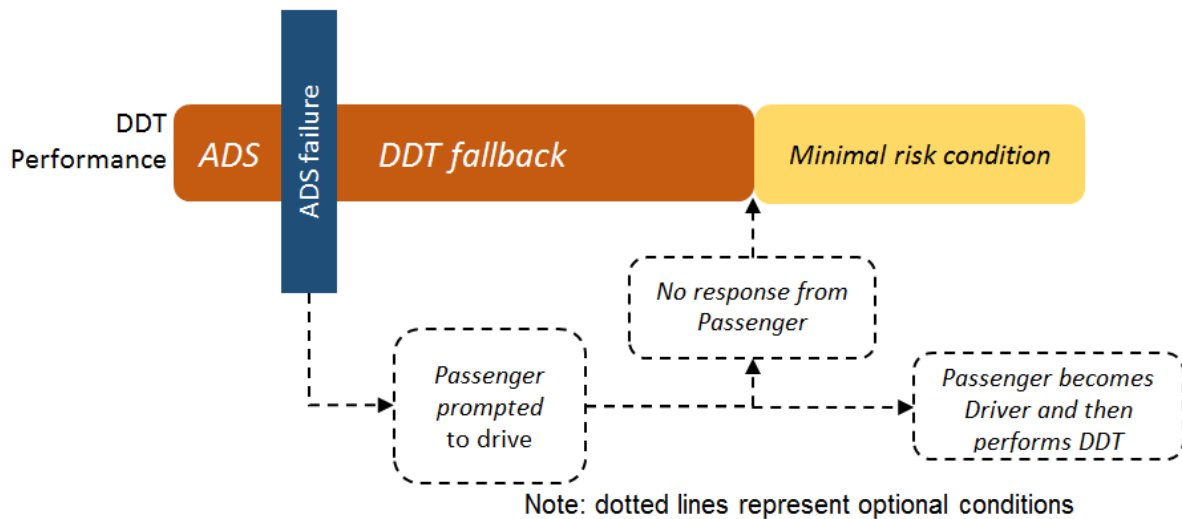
DDT Performance

ADS

ADS failure

DDT fallback

Minimal risk condition

No response from Passenger

Passenger prompted to drive

Passenger becomes Driver and then performs DDT

Note: dotted lines represent optional conditions